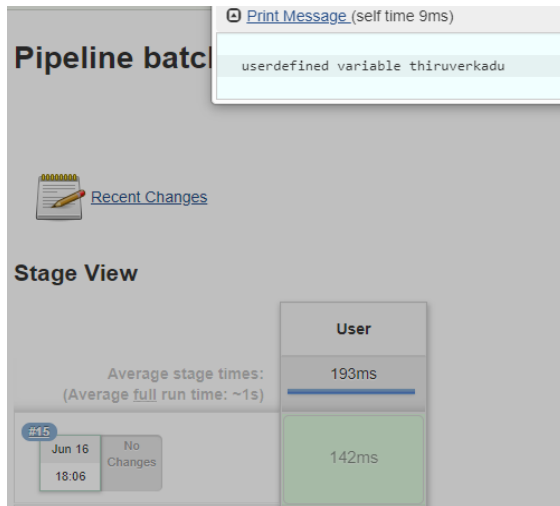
Pipeline batcl

Print Message (self time 9ms)

userdefined variable thiruverkadu

Recent Changes

Stage View

| | User |
|---|---|
| Average stage times: (Average full run time: ~1s) | 193ms |
| #15 Jun 16 18:06 No Changes | 142ms |